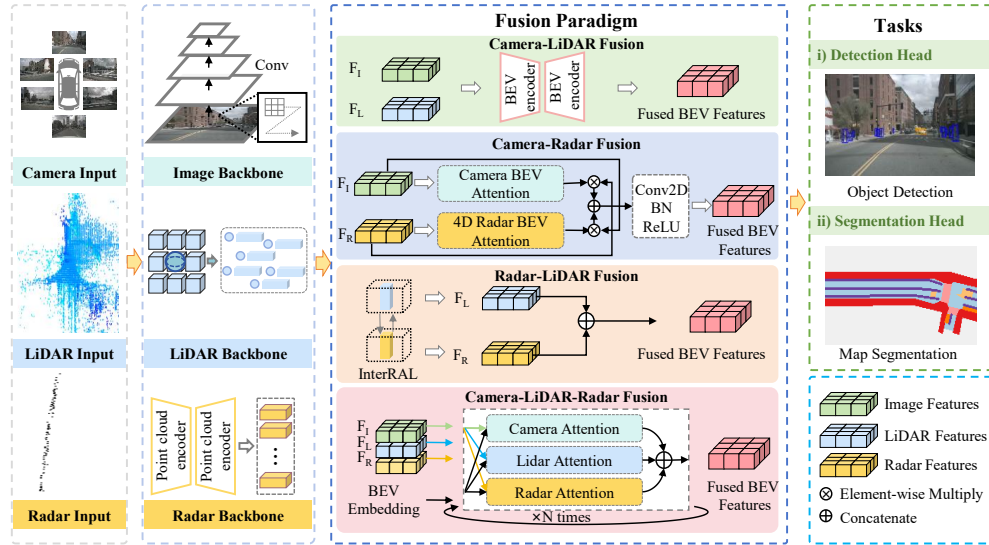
Camera Input

LiDAR Input

Radar Input

Conv

Image Backbone

LiDAR Backbone

Point cloud encoder

Point cloud encoder

⋮

Radar Backbone

Fusion Paradigm

Camera-LiDAR Fusion

$F_I$

$F_L$

BEV encoder

BEV encoder

Fused BEV Features

Camera-Radar Fusion

$F_I$

Camera BEV Attention

$F_R$

4D Radar BEV Attention

Conv2D BN ReLU

Fused BEV Features

Radar-LiDAR Fusion

$F_L$

$F_R$

InterRAL

Fused BEV Features

Camera-LiDAR-Radar Fusion

$F_I$
$F_L$
$F_R$

Camera Attention

Lidar Attention

Radar Attention

BEV Embedding

×N times

Fused BEV Features

Tasks

i) Detection Head

Object Detection

ii) Segmentation Head

Map Segmentation

Image Features

LiDAR Features

Radar Features

⊗ Element-wise Multiply

⊕ Concatenate